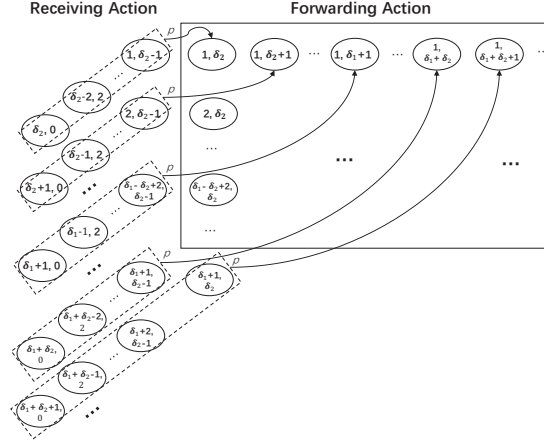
Receiving Action

Forwarding Action

p

$1, \delta_2$

$1, \delta_2+1$

...

$1, \delta_1+1$

...

$1, \delta_1+\delta_2$

$1, \delta_1+\delta_2+1$

$1, \delta_2-1$

...

$\delta_2-2, 2$

p

$2, \delta_2-1$

$2, \delta_2$

$\delta_2, 0$

...

$\delta_2-1, 2$

p

...

...

$\delta_2+1, 0$

...

$\delta_1-\delta_2+2, \delta_2-1$

$\delta_1-\delta_2+2, \delta_2$

...

$\delta_1-1, 2$

...

$\delta_1+1, 0$

...

p

$\delta_1+1, \delta_2-1$

p

$\delta_1+1, \delta_2$

...

$\delta_1+\delta_2-2, 2$

$\delta_1+2, \delta_2-1$

$\delta_1+\delta_2, 0$

...

$\delta_1+\delta_2-1, 2$

$\delta_1+\delta_2+1, 0$

...